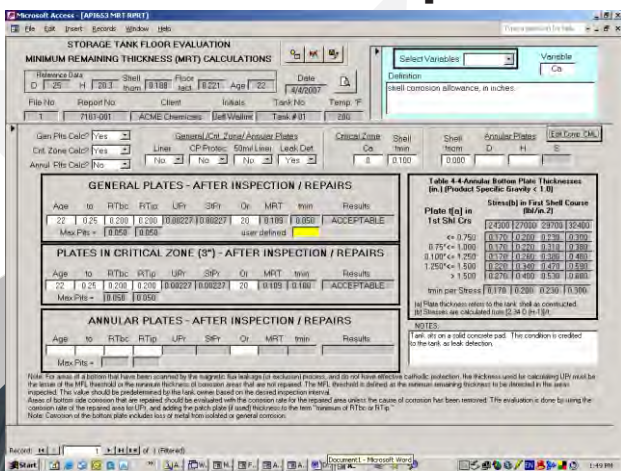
Microsoft Access - [API653 MRT INPUT]

File Edit Insert Records Window Help

Type a question for help

STORAGE TANK FLOOR EVALUATION

MINIMUM REMAINING THICKNESS (MRT) CALCULATIONS

Reference Data

D 25 H 20.3 Shell tnom 0.188 Floor tact. 0.221 Age 22

Date 4/4/2007

File No. Report No. Client Initials Tank No. Temp. F

1 7103-001 ACME Chemicals Bell Walker Tank #01 280

Select Variables

Variable Ca

Definition

shell corrosion allowance, in inches.

Gen Pits Calc? Yes

Crit Zone Calc? Yes

Annul Pits Calc? No

General/ Crit Zone/ Annular Plates

Liner CP Protect 50mil Liner Leak Det.

No No No Yes

Critical Zone Ca 0 | 0.100

Shell tmin

Shell tnom 0.000

Annular Plates D H S

Edit Zone CML

GENERAL PLATES - AFTER INSPECTION / REPAIRS

| Age | to | RTbc | RTip | UPr | StPr | Or | MRT | tmin | Results |
|---|---|---|---|---|---|---|---|---|---|
| 22 | 0.25 | 0.200 | 0.200 | 0.00227 | 0.00227 | 20 | 0.109 | 0.050 | ACCEPTABLE |

Max Pits = 0.050 0.050 user defined

PLATES IN CRITICAL ZONE (3") - AFTER INSPECTION / REPAIRS

| Age | to | RTbc | RTip | UPr | StPr | Or | MRT | tmin | Results |
|---|---|---|---|---|---|---|---|---|---|
| 22 | 0.25 | 0.200 | 0.200 | 0.00227 | 0.00227 | 20 | 0.109 | 0.100 | ACCEPTABLE |

Max Pits = 0.050 0.050

ANNULAR PLATES - AFTER INSPECTION / REPAIRS

| Age | to | RTbc | RTip | UPr | StPr | Or | MRT | tmin | Results |
|---|---|---|---|---|---|---|---|---|---|
| | | | | | | | | | |

Max Pits =

Table 4-4-Annular Bottom Plate Thicknesses (in.) (Product Specific Gravity < 1.0)

Plate t[a] in 1st Shl Crs

Stress[b] in First Shell Course (lbf/in.2)

| | 24300 | 27000 | 29700 | 32400 |
|---|---|---|---|---|
| <= 0.750 | 0.170 | 0.200 | 0.230 | 0.300 |
| 0.75"<= 1.000 | 0.170 | 0.220 | 0.310 | 0.380 |
| 0.100"<= 1.250 | 0.170 | 0.260 | 0.380 | 0.460 |
| 1.250"<= 1.500 | 0.220 | 0.340 | 0.470 | 0.590 |
| > 1.500 | 0.270 | 0.400 | 0.530 | 0.680 |
| tmin per Stress | 0.170 | 0.200 | 0.230 | 0.300 |

[a] Plate thickness refers to the tank shell as constructed.
[b] Stresses are calculated from [2.34 D (H-1)]/t.

NOTES:

Tank sits on a solid concrete pad. This condition is credited to the tank as leak detection.

Note: For areas of a bottom that have been scanned by the magnetic flux leakage (or exclusion) process, and do not have effective cathodic protection, the thickness used for calculating UPr would be the lesser of the MFL threshold or the minimum thickness of corrosion areas that are not repaired. The MFL threshold is defined as the minimum remaining thickness to be detected in the areas inspected. This value should be predetermined by the tank owner based on the desired inspection interval.
Areas of bottom side corrosion that are repaired should be evaluated with the corrosion rate for the repaired area unless the cause of corrosion has been removed. The evaluation is done by using the corrosion rate of the repaired area for UPr, and adding the patch plate (if used) thickness to the term "minimum of RTbc or RTip."
Note: Corrosion of the bottom plate includes loss of metal from isolated or general corrosion.

Record: 1 of 1 (Filtered)

Start Document1 - Microsoft Word 1:49 PM